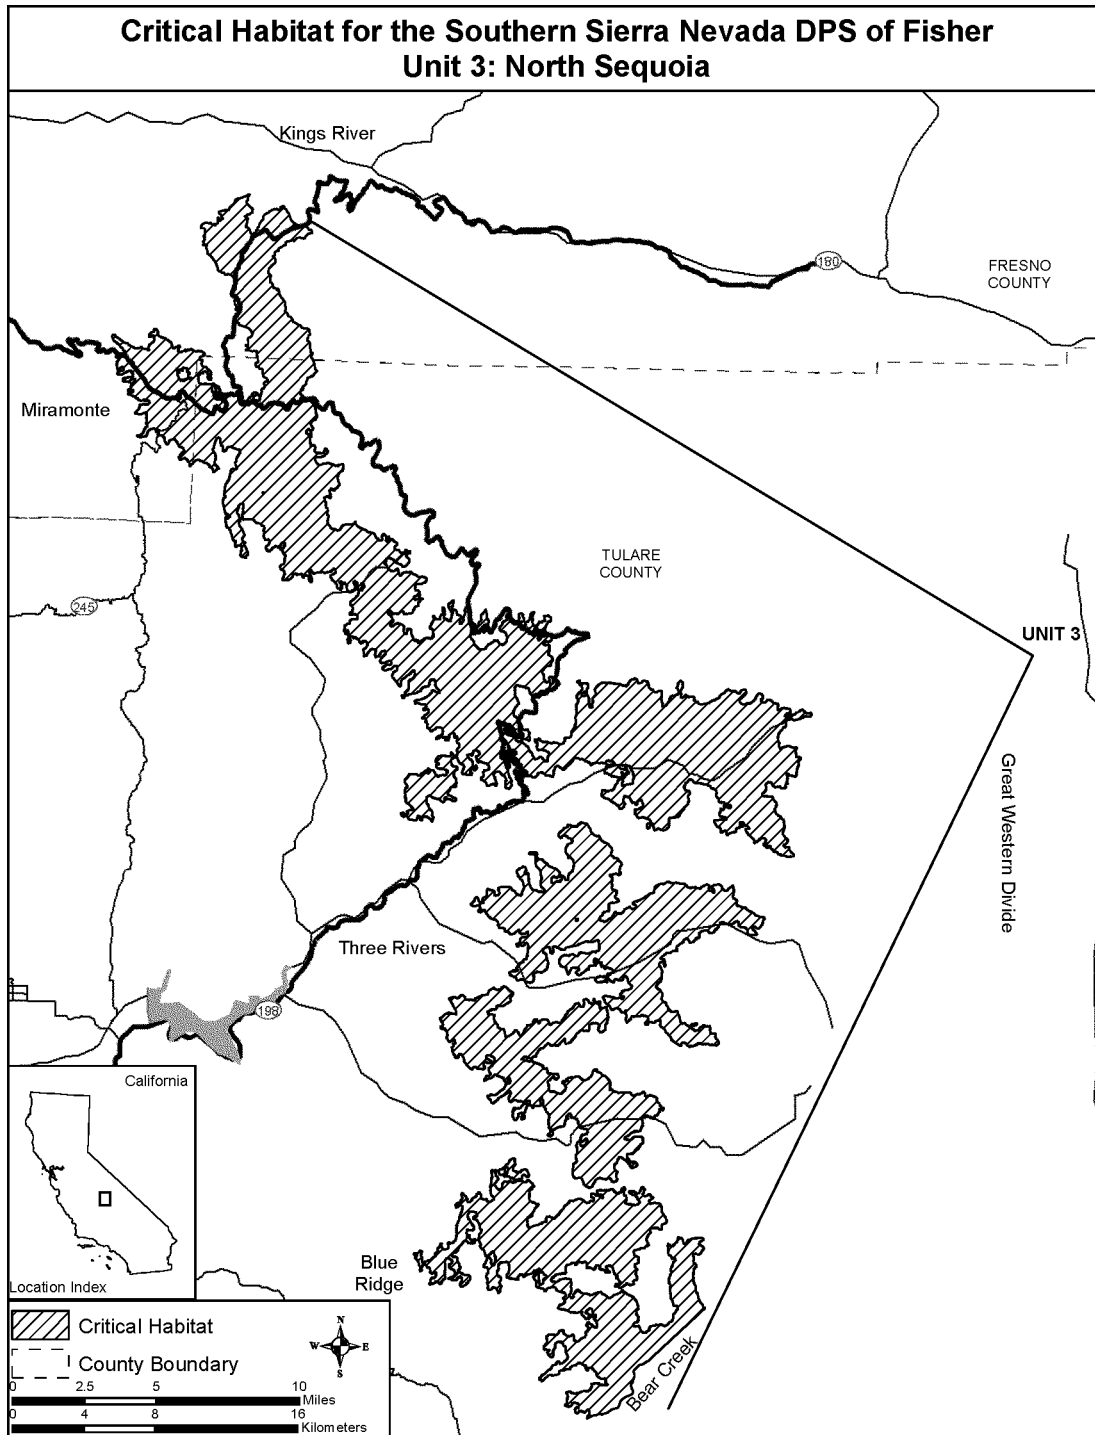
Critical Habitat for the Southern Sierra Nevada DPS of Fisher
Unit 3: North Sequoia

Kings River
180
FRESNO COUNTY
Miramonte
TULARE COUNTY
245
UNIT 3
Great Western Divide
Three Rivers
198
California
Location Index
Blue Ridge
Bear Creek
Critical Habitat
County Boundary
N
W E
S
0 2.5 5 10 Miles
0 4 8 16 Kilometers